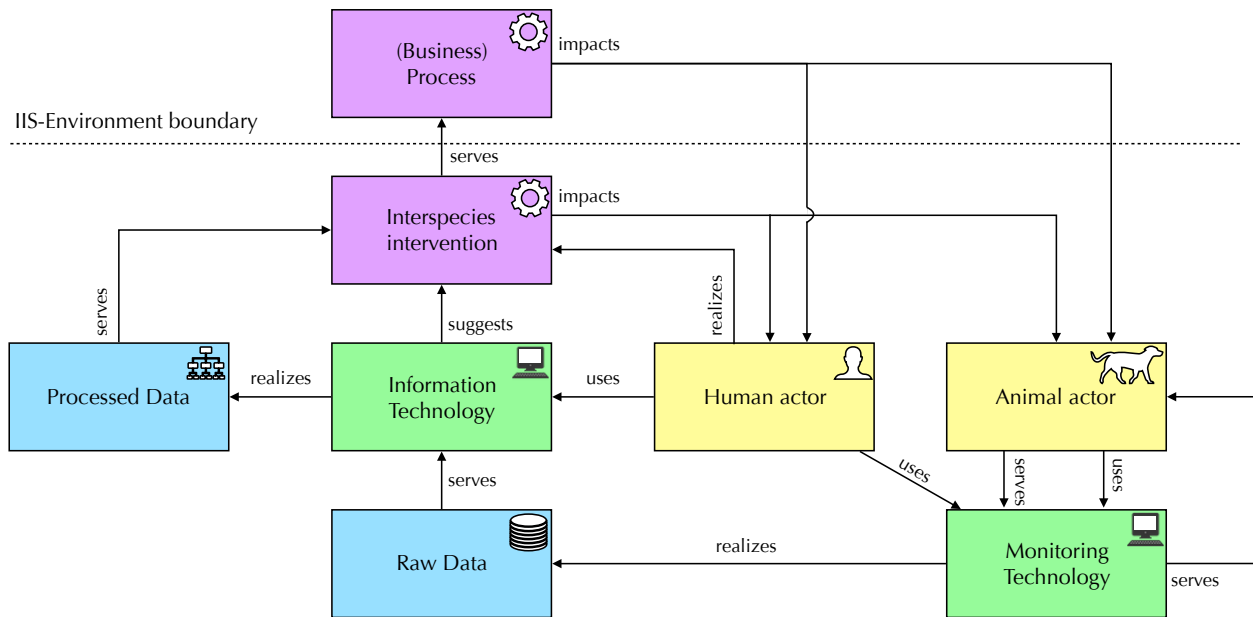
(Business) Process

impacts

IIS-Environment boundary

serves

Interspecies intervention

impacts

serves

realizes

suggests

Processed Data

realizes

Information Technology

uses

Human actor

Animal actor

uses

serves

uses

serves

Raw Data

realizes

Monitoring Technology

serves